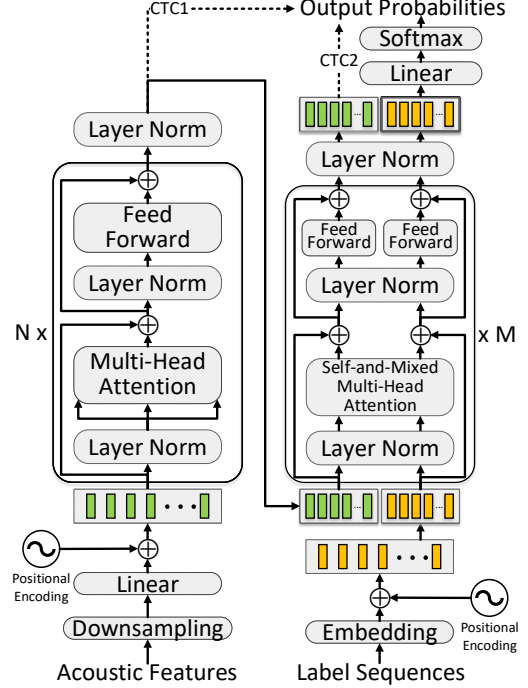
CTC1
Output Probabilities
Softmax
CTC2
Linear
Layer Norm
Layer Norm
Feed Forward
Feed Forward
Feed Forward
Layer Norm
Layer Norm
N x
x M
Multi-Head Attention
Self-and-Mixed Multi-Head Attention
Layer Norm
Layer Norm
Positional Encoding
Linear
Downsampling
Acoustic Features
Embedding
Positional Encoding
Label Sequences